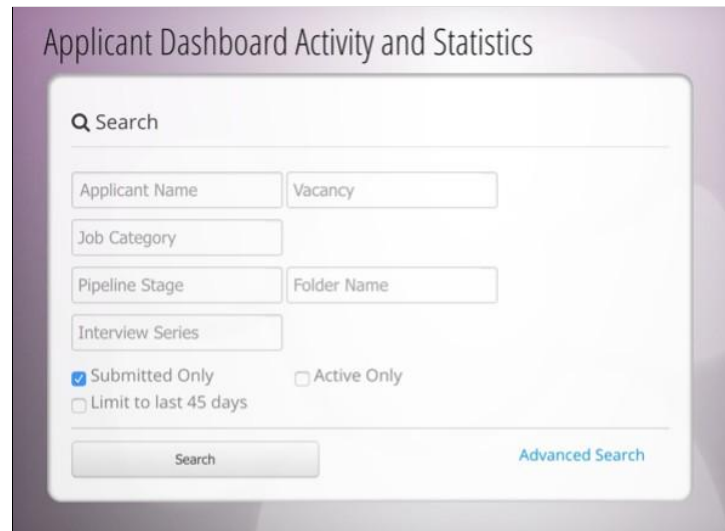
Applicant Dashboard Activity and Statistics

Search

Applicant Name

Vacancy

Job Category

Pipeline Stage

Folder Name

Interview Series

Submitted Only

Active Only

Limit to last 45 days

Search

Advanced Search